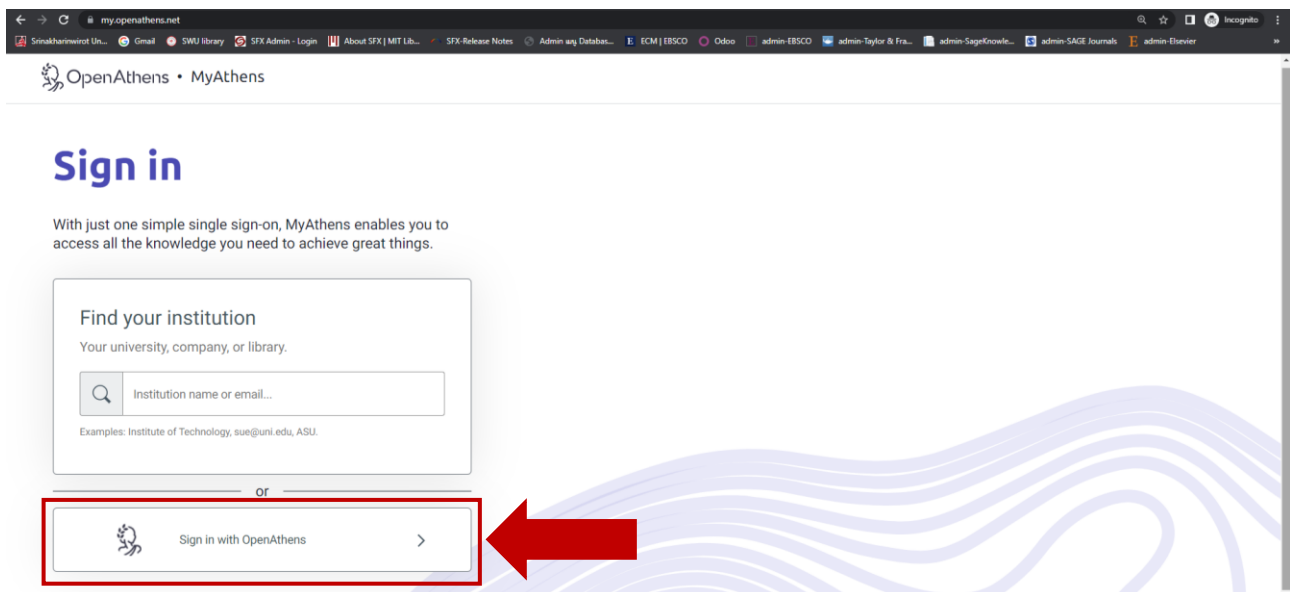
my.openathens.net

Incognito

Srinakharinwirot Un... Gmail SWU library SFX Admin - Login About SFX | MIT Lib... SFX-Release Notes Admin ฐาน Databas... ECM | EBSCO Odoo admin-EBSCO admin-Taylor & Fra... admin-SageKnowle... admin-SAGE Journals admin-Elsevier

OpenAthens • MyAthens

Sign in

With just one simple single sign-on, MyAthens enables you to access all the knowledge you need to achieve great things.

Find your institution

Your university, company, or library.

Institution name or email...

Examples: Institute of Technology, sue@uni.edu, ASU.

or

Sign in with OpenAthens